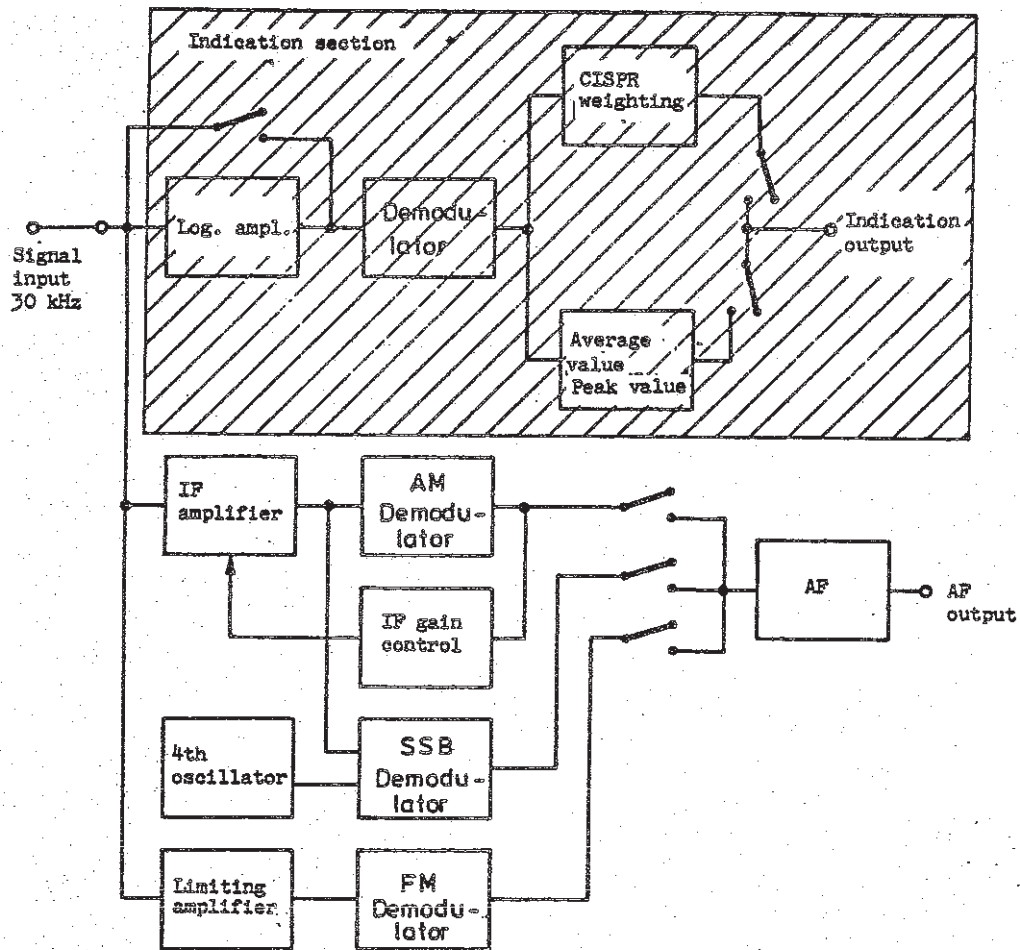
Indication section

CISPR weighting

Log. ampl.

Demodulator

Indication output

Signal input 30 kHz

Average value Peak value

IF amplifier

AM Demodulator

AF

AF output

IF gain control

4th oscillator

SSB Demodulator

Limiting amplifier

FM Demodulator